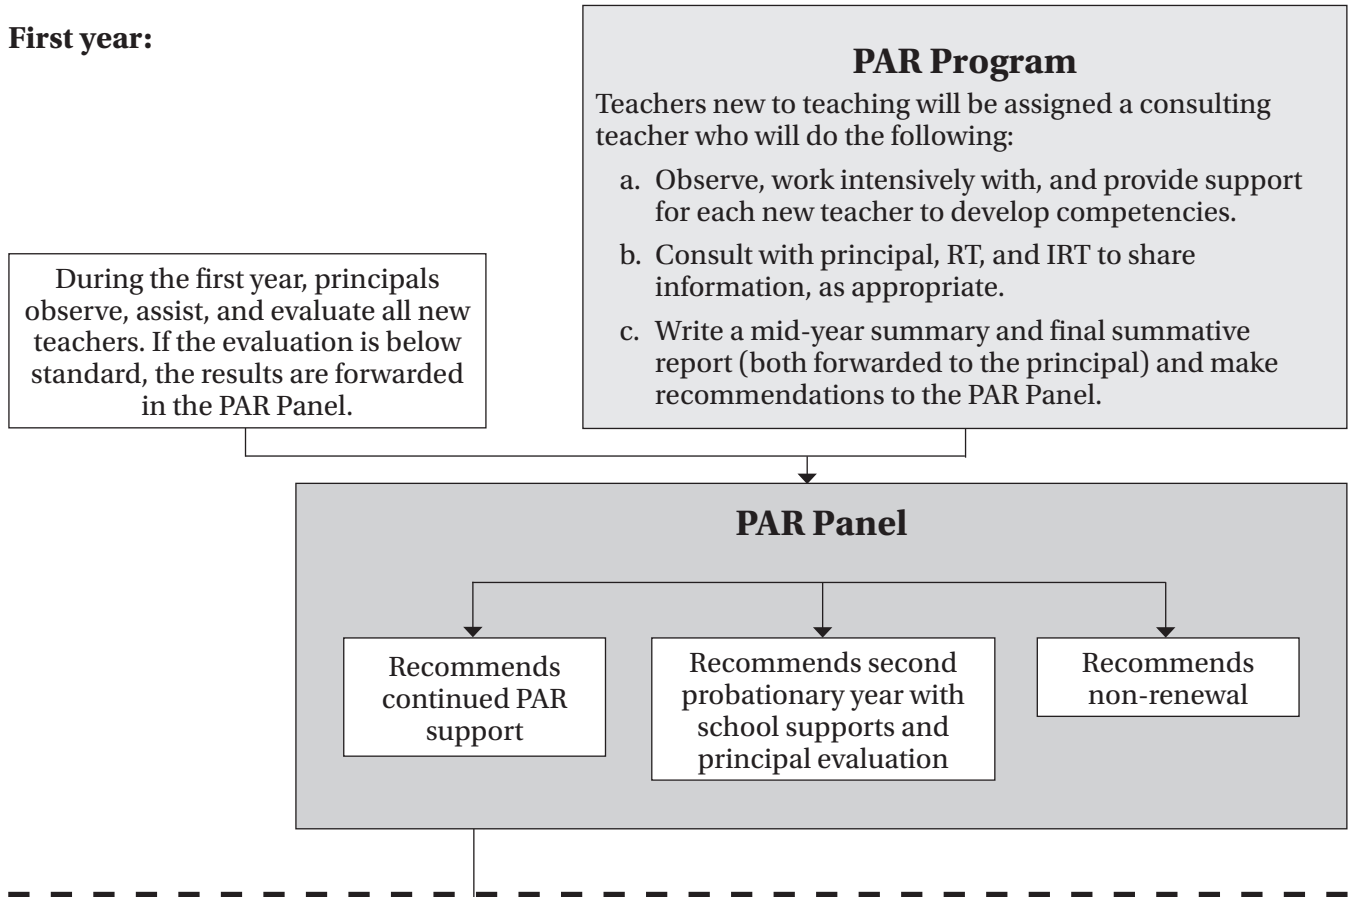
First year:

PAR Program

Teachers new to teaching will be assigned a consulting teacher who will do the following:

a. Observe, work intensively with, and provide support for each new teacher to develop competencies.

b. Consult with principal, RT, and IRT to share information, as appropriate.

c. Write a mid-year summary and final summative report (both forwarded to the principal) and make recommendations to the PAR Panel.

During the first year, principals observe, assist, and evaluate all new teachers. If the evaluation is below standard, the results are forwarded in the PAR Panel.

PAR Panel

Recommends continued PAR support

Recommends second probationary year with school supports and principal evaluation

Recommends non-renewal